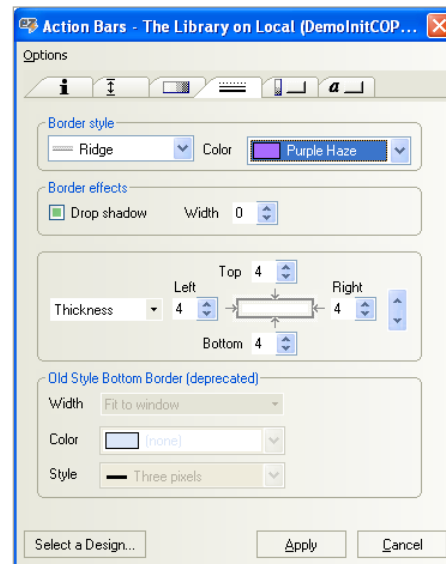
Action Bars - The Library on Local (DemoInitCOP...

Options

i

a

Border style

Ridge

Color

Purple Haze

Border effects

Drop shadow

Width 0

Top 4

Left

Right

Thickness

4

4

Bottom 4

Old Style Bottom Border (deprecated)

Width

Fit to window

Color

(none)

Style

Three pixels

Select a Design...

Apply

Cancel